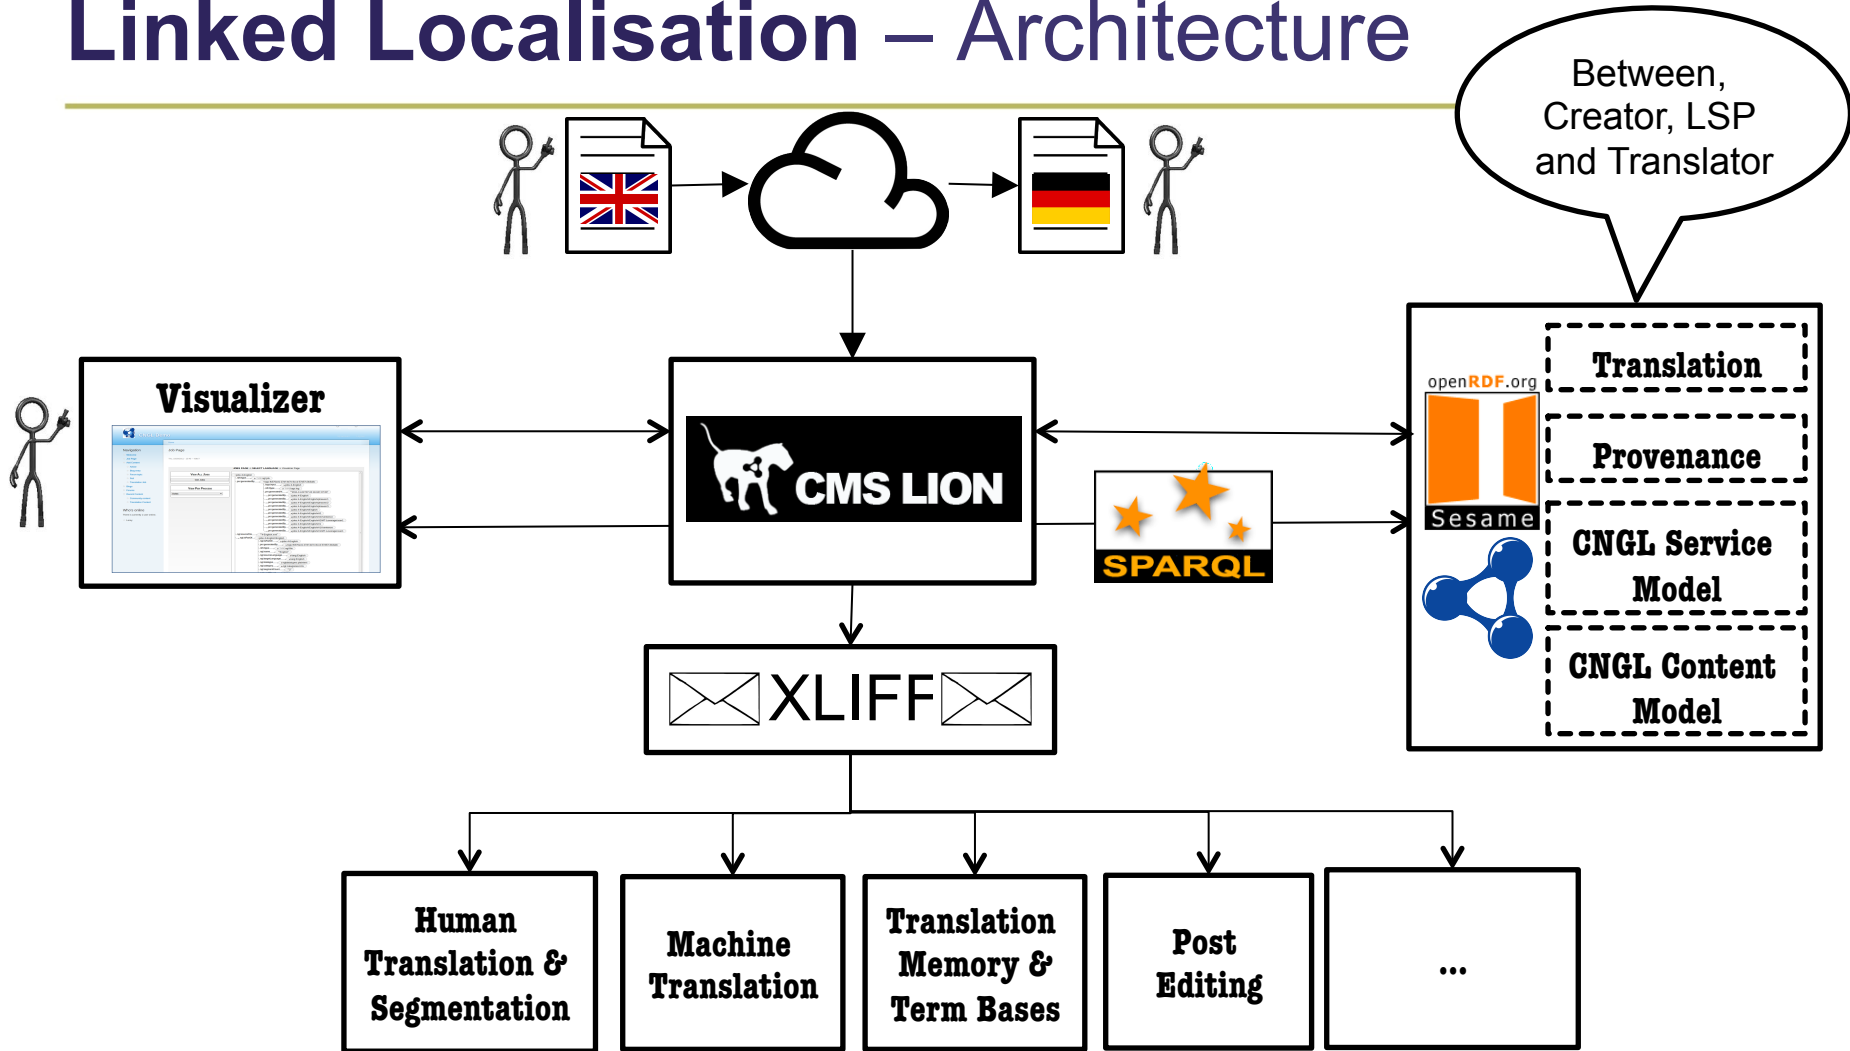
Linked Localisation – Architecture

Between, Creator, LSP and Translator

Visualizer

CMS LION

SPARQL

openRDF.org

Sesame

Translation

Provenance

CNGL Service Model

CNGL Content Model

XLIFF

Human Translation & Segmentation

Machine Translation

Translation Memory & Term Bases

Post Editing

...